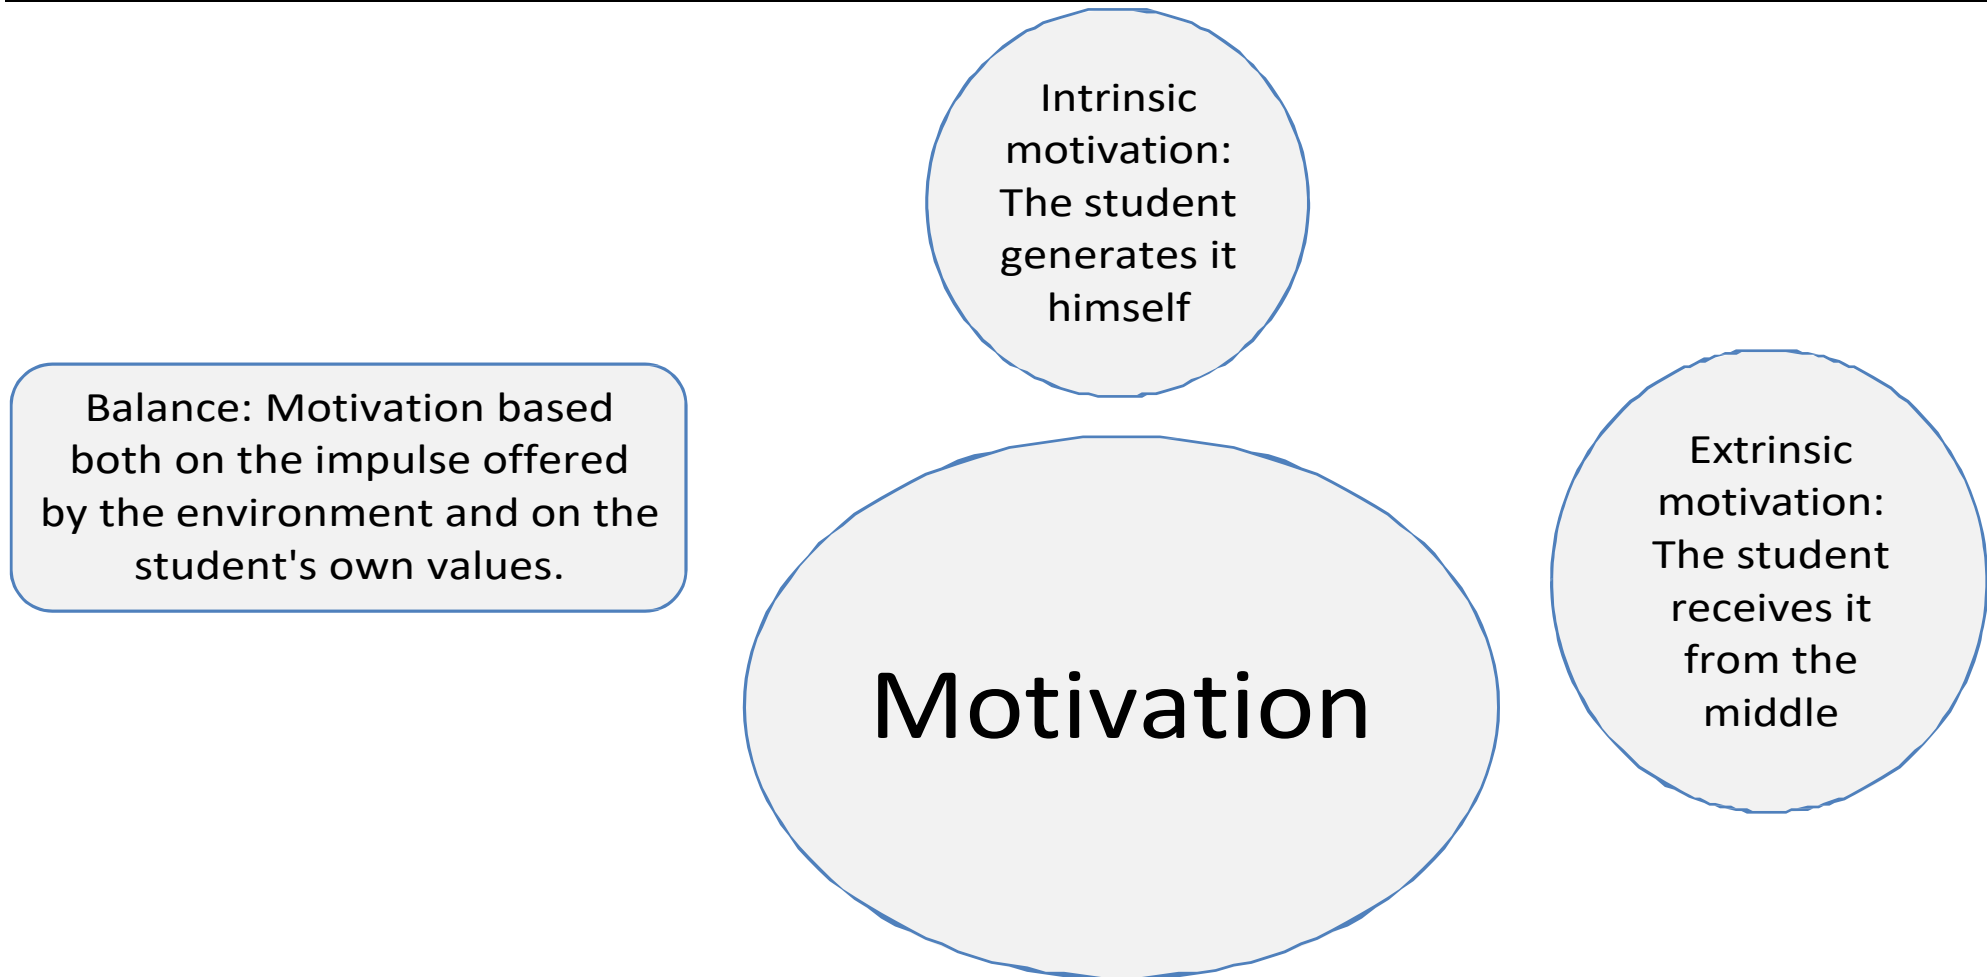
Intrinsic motivation: The student generates it himself

Balance: Motivation based both on the impulse offered by the environment and on the student's own values.

Motivation

Extrinsic motivation: The student receives it from the middle